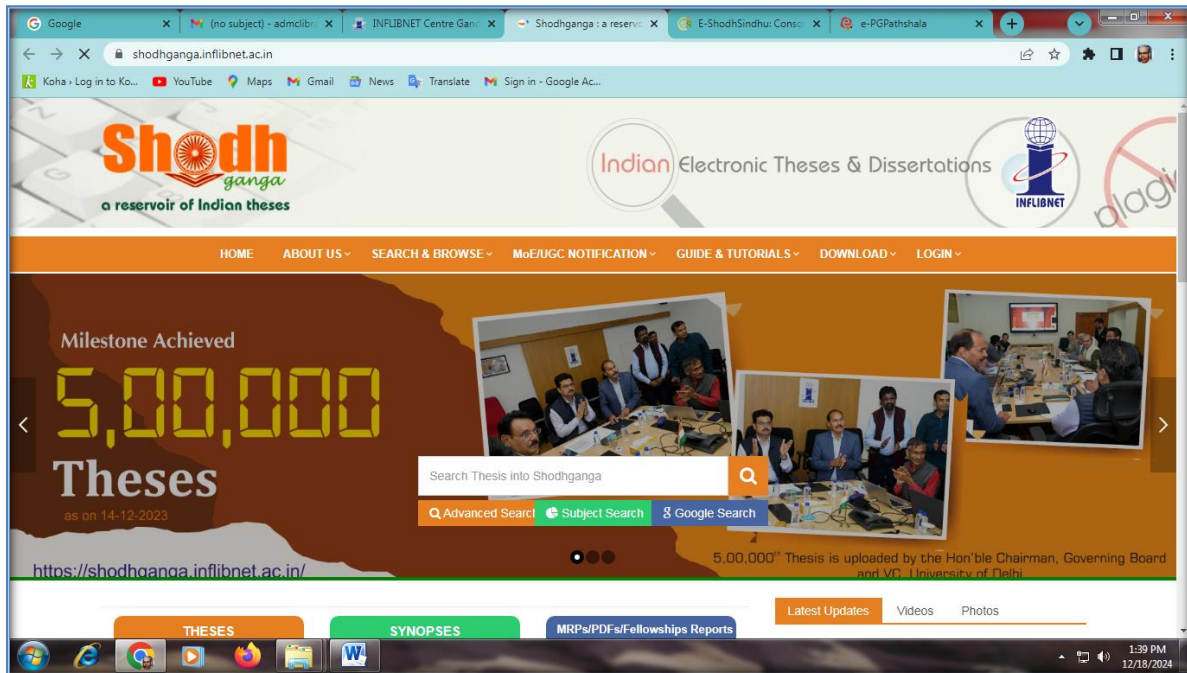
Google
(no subject) - admclibra
INFLIBNET Centre Gand
Shodhganga : a reserve
E-ShodhSindhu: Conso
e-PGPathshala

shodhganga.inflibnet.ac.in

Koha › Log in to Ko... YouTube Maps Gmail News Translate Sign in - Google Ac...

Shodhganga
a reservoir of Indian theses

Indian Electronic Theses & Dissertations
INFLIBNET
plagi

HOME ABOUT US SEARCH & BROWSE MoE/UGC NOTIFICATION GUIDE & TUTORIALS DOWNLOAD LOGIN

Milestone Achieved
5,00,000
Theses
as on 14-12-2023

Search Thesis into Shodhganga
Advanced Searc Subject Search Google Search

https://shodhganga.inflibnet.ac.in/

5,00,000$^{th}$ Thesis is uploaded by the Hon'ble Chairman, Governing Board and VC, University of Delhi

THESES SYNOPSES MRPs/PDFs/Fellowships Reports

Latest Updates Videos Photos

1:39 PM
12/18/2024